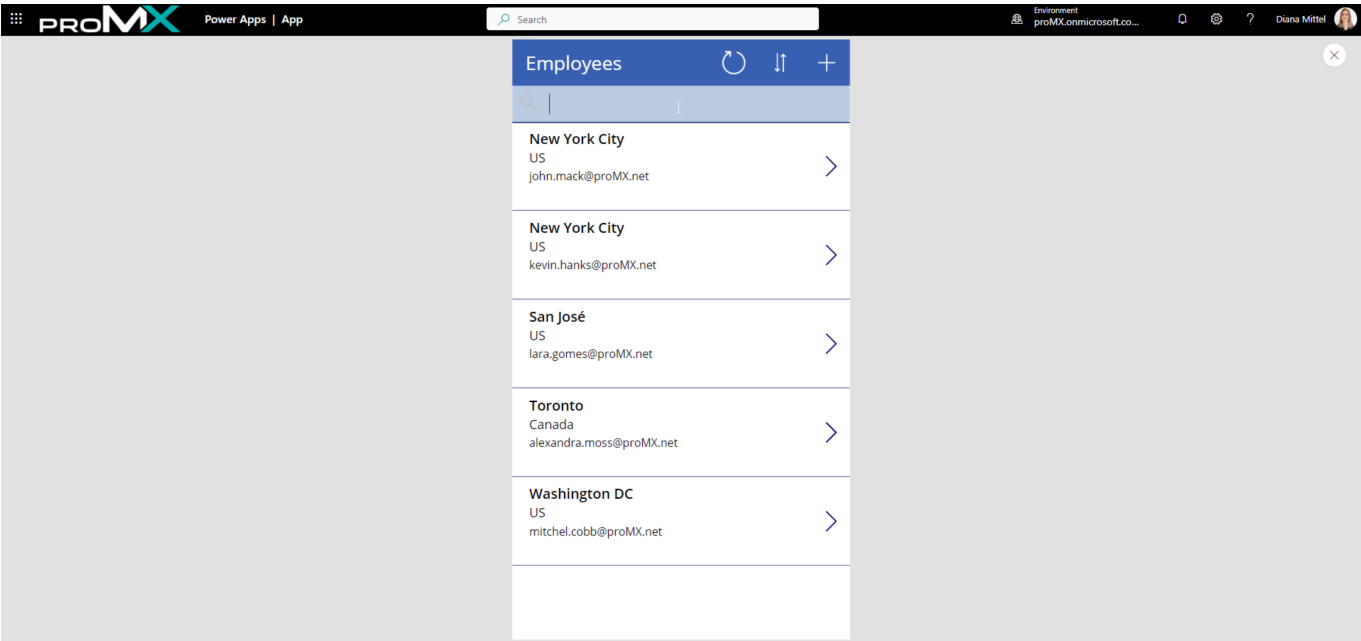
proMX Power Apps | App

Search

Environment
proMX.onmicrosoft.co...

Diana Mittel

Employees

New York City
US
john.mack@proMX.net

New York City
US
kevin.hanks@proMX.net

San José
US
lara.gomes@proMX.net

Toronto
Canada
alexandra.moss@proMX.net

Washington DC
US
mitchel.cobb@proMX.net